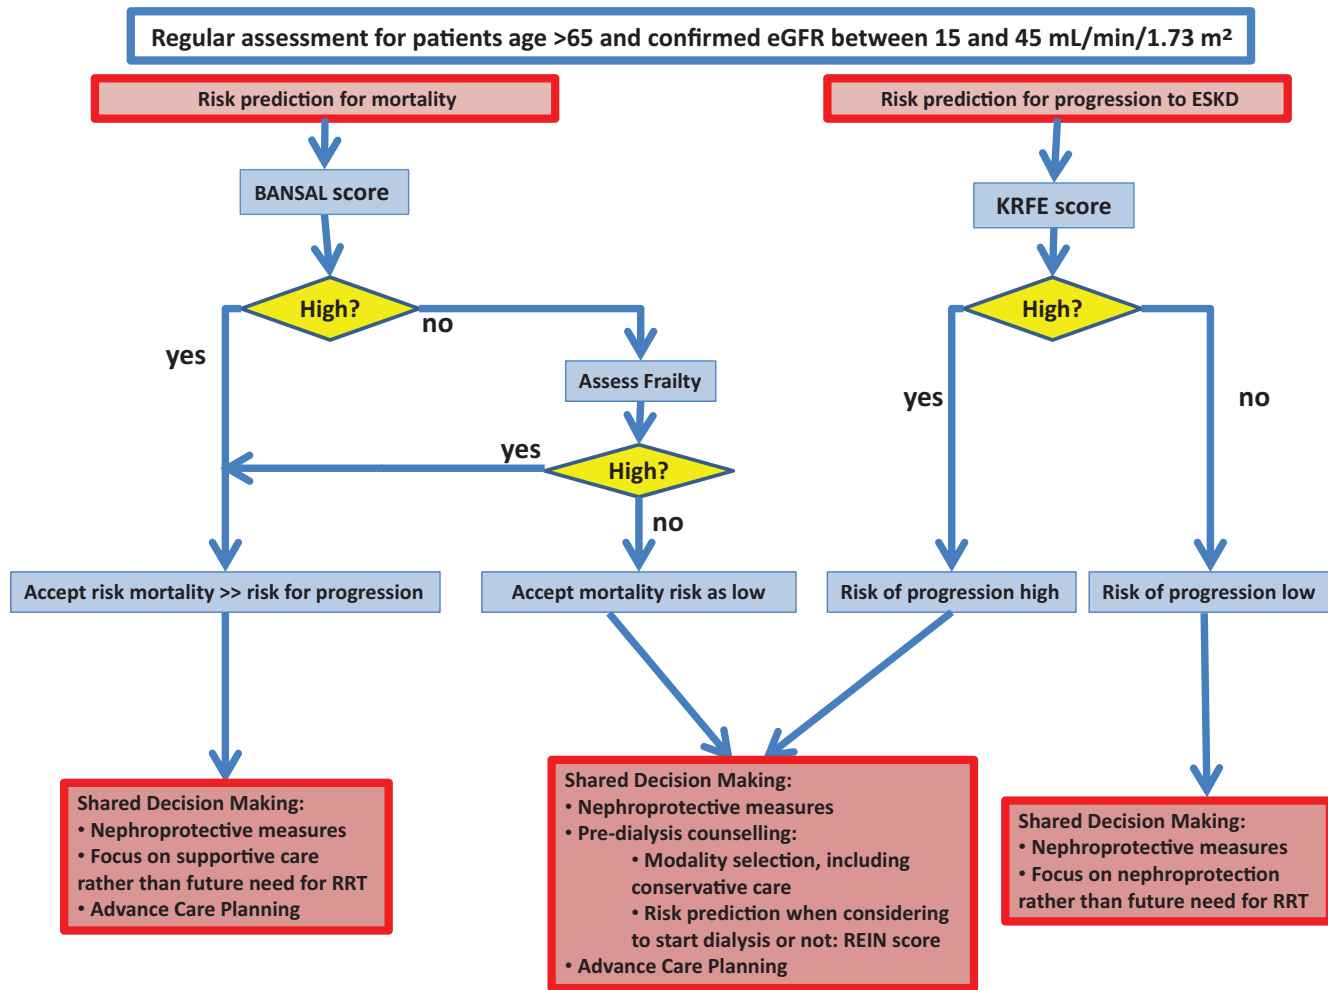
Regular assessment for patients age >65 and confirmed eGFR between 15 and 45 mL/min/1.73 m²

Risk prediction for mortality

BANSAL score

High?

yes

no

Assess Frailty

yes

High?

no

Accept risk mortality >> risk for progression

Accept mortality risk as low

Shared Decision Making:
• Nephroprotective measures
• Focus on supportive care rather than future need for RRT
• Advance Care Planning

Risk prediction for progression to ESKD

KRFE score

High?

yes

no

Risk of progression high

Risk of progression low

Shared Decision Making:
• Nephroprotective measures
• Pre-dialysis counselling:
• Modality selection, including conservative care
• Risk prediction when considering to start dialysis or not: REIN score
• Advance Care Planning

Shared Decision Making:
• Nephroprotective measures
• Focus on nephroprotection rather than future need for RRT